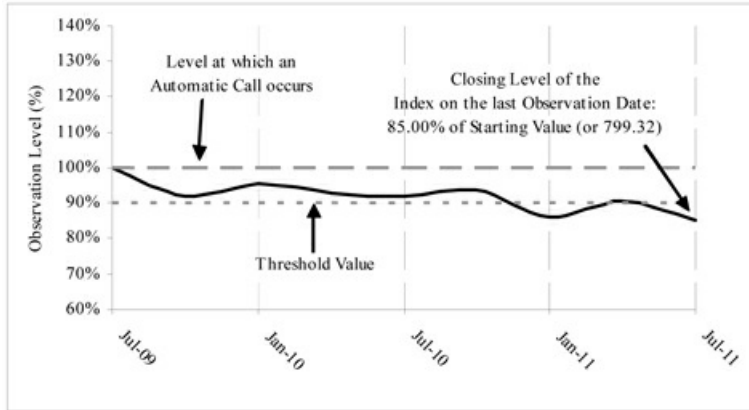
140%
130%
120%
110%
100%
90%
80%
70%
60%

Observation Level (%)

Level at which an Automatic Call occurs

Closing Level of the Index on the last Observation Date: 85.00% of Starting Value (or 799.32)

Threshold Value

Jul-09
Jan-10
Jul-10
Jan-11
Jul-11